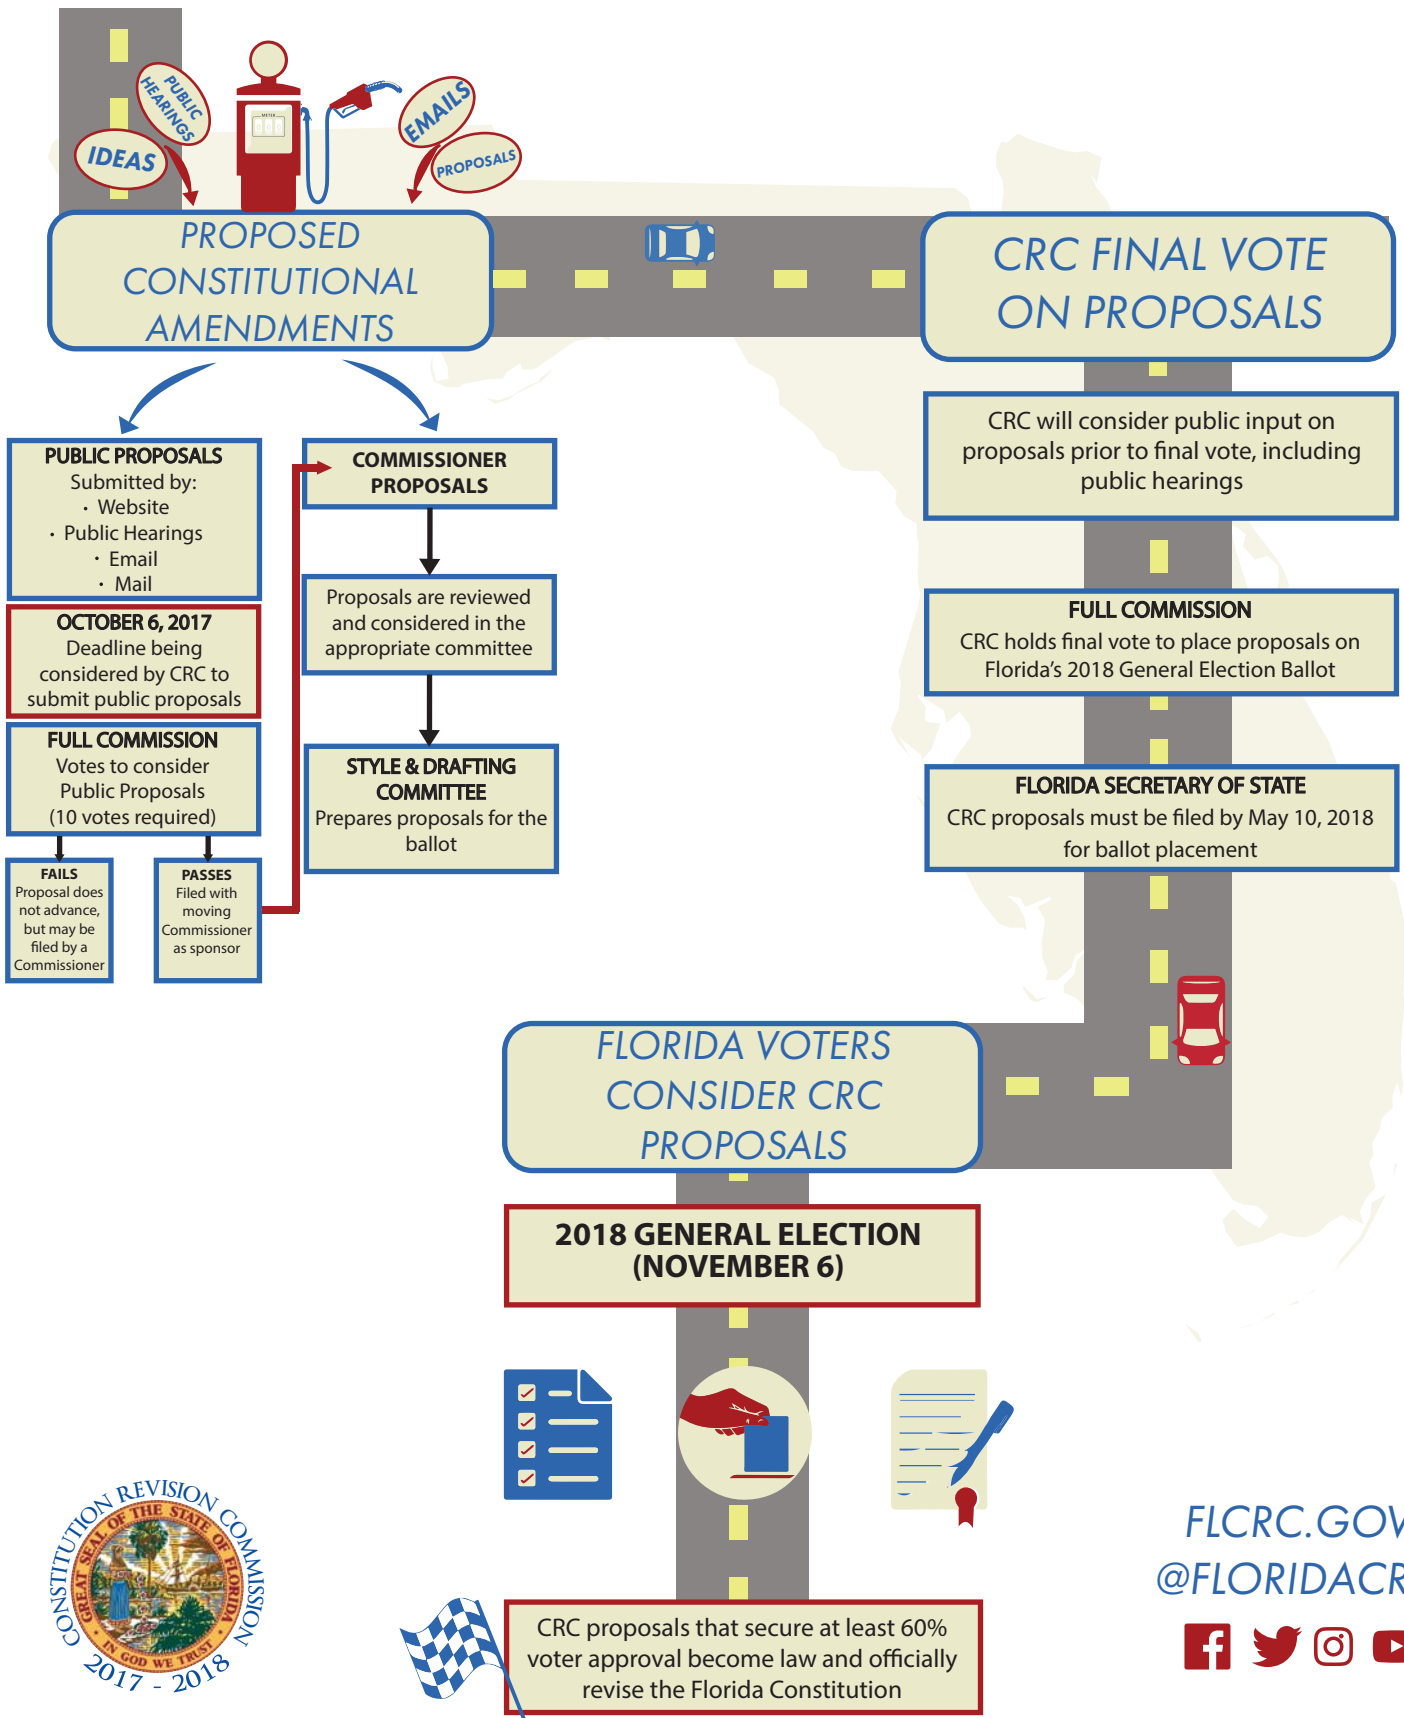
PUBLIC HEARINGS

IDEAS

METER

EMAILS

PROPOSALS

PROPOSED CONSTITUTIONAL AMENDMENTS

CRC FINAL VOTE ON PROPOSALS

PUBLIC PROPOSALS
Submitted by:
· Website
· Public Hearings
· Email
· Mail

OCTOBER 6, 2017
Deadline being considered by CRC to submit public proposals

FULL COMMISSION
Votes to consider Public Proposals (10 votes required)

FAILS
Proposal does not advance, but may be filed by a Commissioner

PASSES
Filed with moving Commissioner as sponsor

COMMISSIONER PROPOSALS

Proposals are reviewed and considered in the appropriate committee

STYLE & DRAFTING COMMITTEE
Prepares proposals for the ballot

CRC will consider public input on proposals prior to final vote, including public hearings

FULL COMMISSION
CRC holds final vote to place proposals on Florida's 2018 General Election Ballot

FLORIDA SECRETARY OF STATE
CRC proposals must be filed by May 10, 2018 for ballot placement

FLORIDA VOTERS CONSIDER CRC PROPOSALS

2018 GENERAL ELECTION (NOVEMBER 6)

CONSTITUTION REVISION COMMISSION
GREAT SEAL OF THE STATE OF FLORIDA
IN GOD WE TRUST
2017 - 2018

CRC proposals that secure at least 60% voter approval become law and officially revise the Florida Constitution

FLCRC.GOV
@FLORIDACR